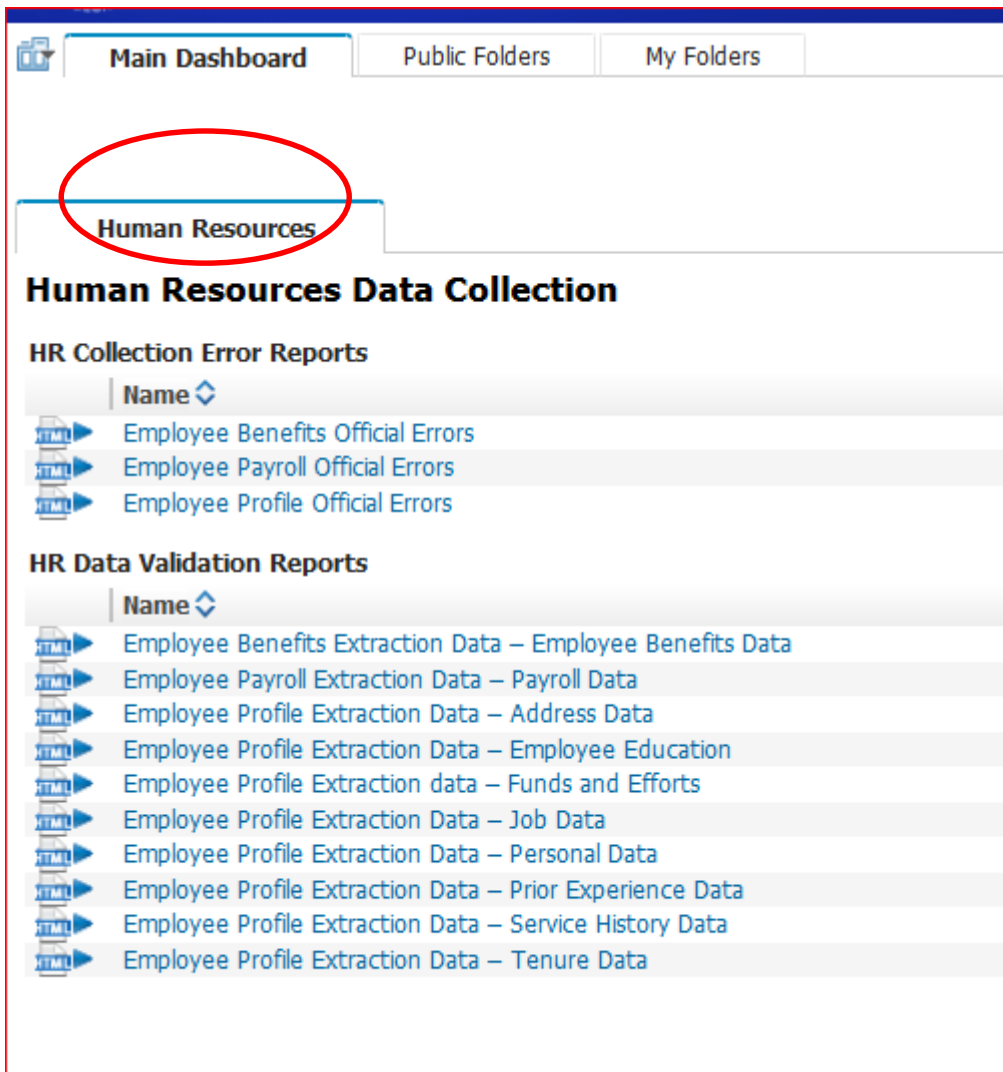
Main Dashboard | Public Folders | My Folders

Human Resources

Human Resources Data Collection

HR Collection Error Reports

| | Name |
|---|---|
| HTML | Employee Benefits Official Errors |
| HTML | Employee Payroll Official Errors |
| HTML | Employee Profile Official Errors |

HR Data Validation Reports

| | Name |
|---|---|
| HTML | Employee Benefits Extraction Data – Employee Benefits Data |
| HTML | Employee Payroll Extraction Data – Payroll Data |
| HTML | Employee Profile Extraction Data – Address Data |
| HTML | Employee Profile Extraction Data – Employee Education |
| HTML | Employee Profile Extraction data – Funds and Efforts |
| HTML | Employee Profile Extraction Data – Job Data |
| HTML | Employee Profile Extraction Data – Personal Data |
| HTML | Employee Profile Extraction Data – Prior Experience Data |
| HTML | Employee Profile Extraction Data – Service History Data |
| HTML | Employee Profile Extraction Data – Tenure Data |